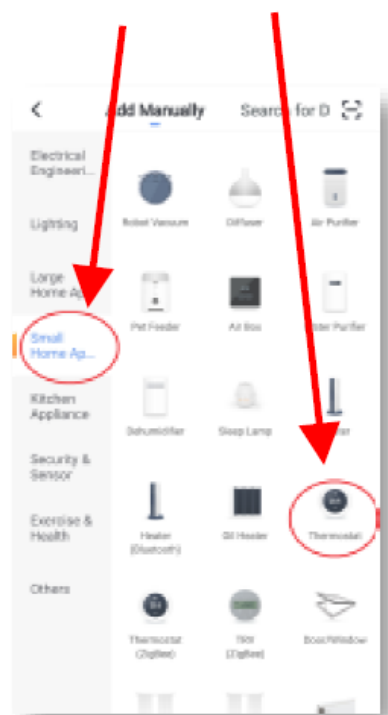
<

dd Manually

Searc for D

Electrical Engineeri...

Lighting

Large Home Ap

Small Home Ap...

Kitchen Appliance

Security & Sensor

Exercise & Health

Others

Robot Vacuum

Diffuser

Air Purifier

Pet Feeder

Air Box

ater Purifier

Dehumidifier

Sleep Lamp

ter

Heater (Bluetooth)

Oil Heater

Thermostat

Thermostat (ZigBee)

TRV (ZigBee)

Door/Window